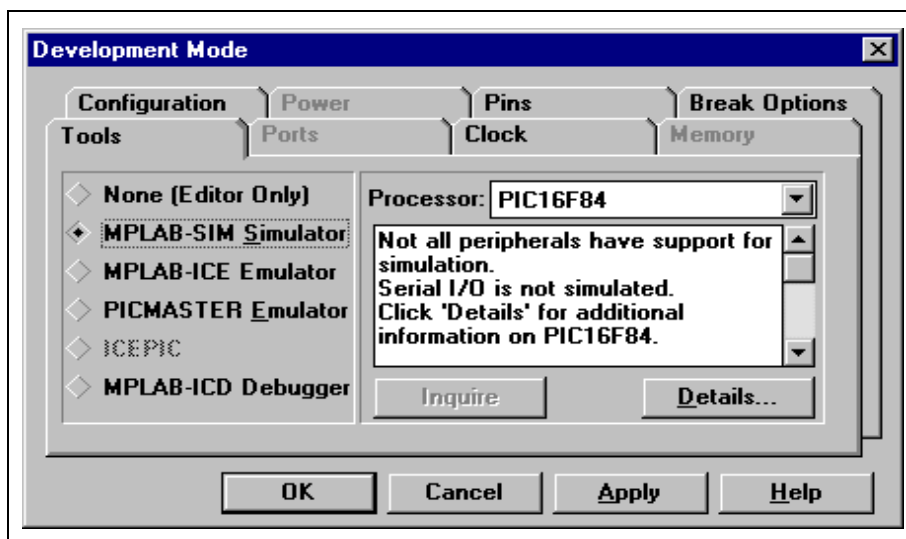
Development Mode

Configuration
Power
Pins
Break Options
Tools
Ports
Clock
Memory

None (Editor Only)
MPLAB-SIM Simulator
MPLAB-ICE Emulator
PICMASTER Emulator
ICEPIC
MPLAB-ICD Debugger

Processor: PIC16F84

Not all peripherals have support for simulation.
Serial I/O is not simulated.
Click 'Details' for additional information on PIC16F84.

Inquire
Details...

OK
Cancel
Apply
Help